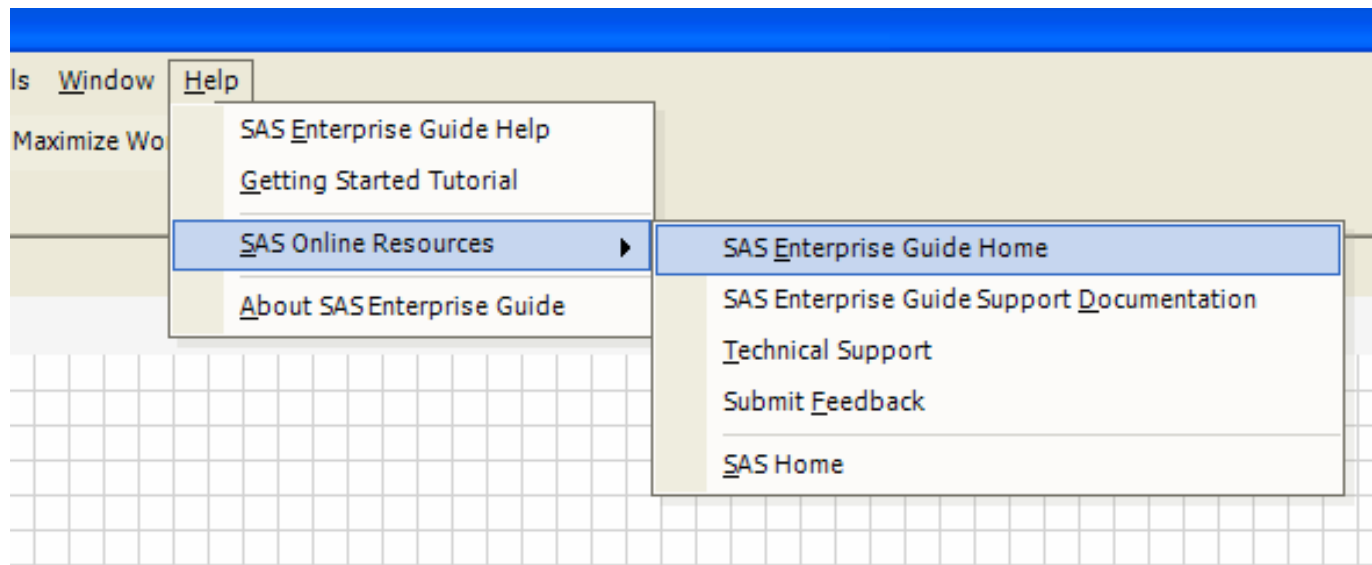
ls Window Help

Maximize Wo

SAS Enterprise Guide Help
Getting Started Tutorial
SAS Online Resources
About SAS Enterprise Guide

SAS Enterprise Guide Home
SAS Enterprise Guide Support Documentation
Technical Support
Submit Feedback
SAS Home